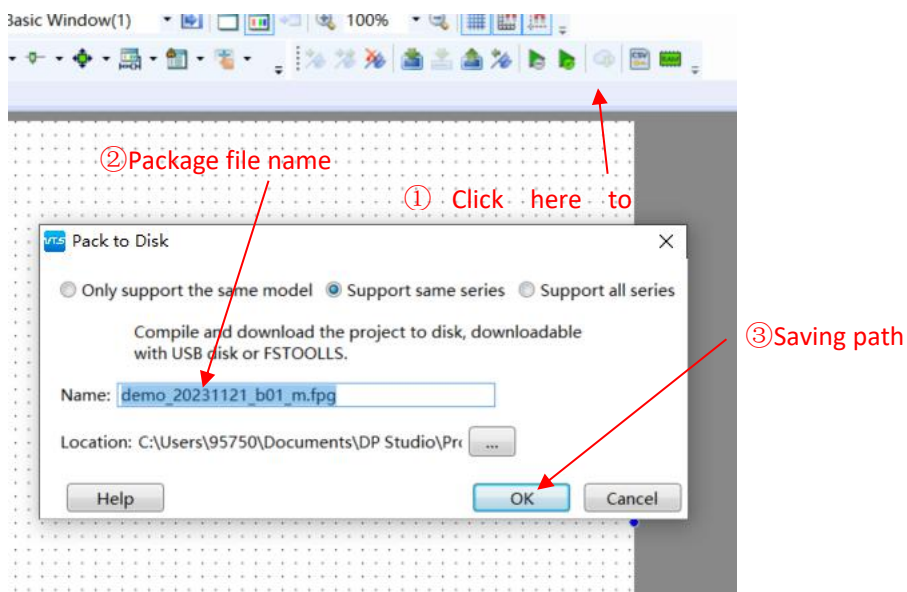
Basic Window(1) 100%

②Package file name

① Click here to

Pack to Disk

Only support the same model Support same series Support all series

Compile and download the project to disk, downloadable with USB disk or FSTOOLLS.

Name: demo_20231121_b01_m.fpg

Location: C:\Users\95750\Documents\DP Studio\Pr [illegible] ...

Help OK Cancel

③Saving path